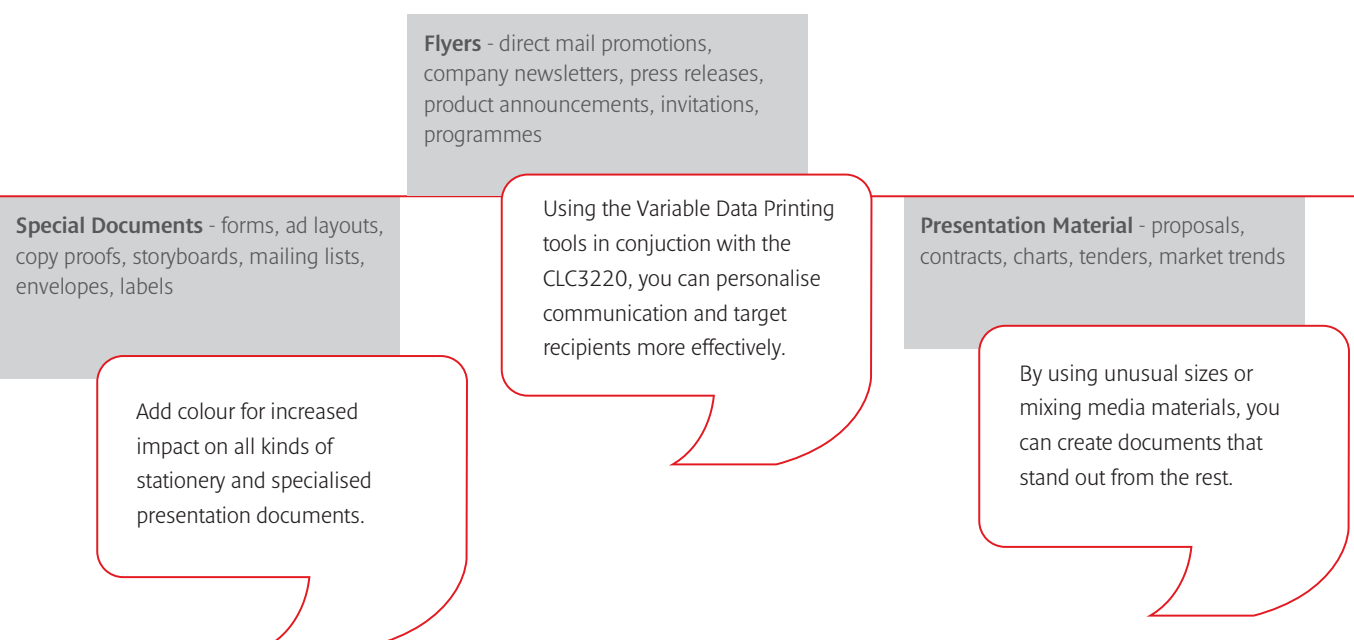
**Flyers** - direct mail promotions, company newsletters, press releases, product announcements, invitations, programmes

**Special Documents** - forms, ad layouts, copy proofs, storyboards, mailing lists, envelopes, labels

Using the Variable Data Printing tools in conjuction with the CLC3220, you can personalise communication and target recipients more effectively.

**Presentation Material** - proposals, contracts, charts, tenders, market trends

Add colour for increased impact on all kinds of stationery and specialised presentation documents.

By using unusual sizes or mixing media materials, you can create documents that stand out from the rest.